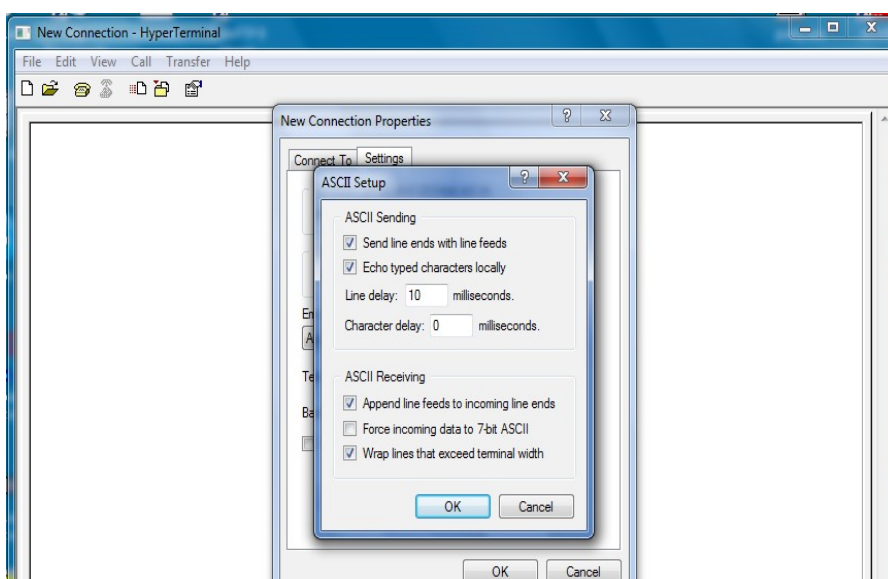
New Connection - HyperTerminal

File Edit View Call Transfer Help

New Connection Properties

Connect To Settings

ASCII Setup

ASCII Sending

Send line ends with line feeds

Echo typed characters locally

Line delay: 10 milliseconds.

Character delay: 0 milliseconds.

ASCII Receiving

Append line feeds to incoming line ends

Force incoming data to 7-bit ASCII

Wrap lines that exceed terminal width

OK Cancel

OK Cancel